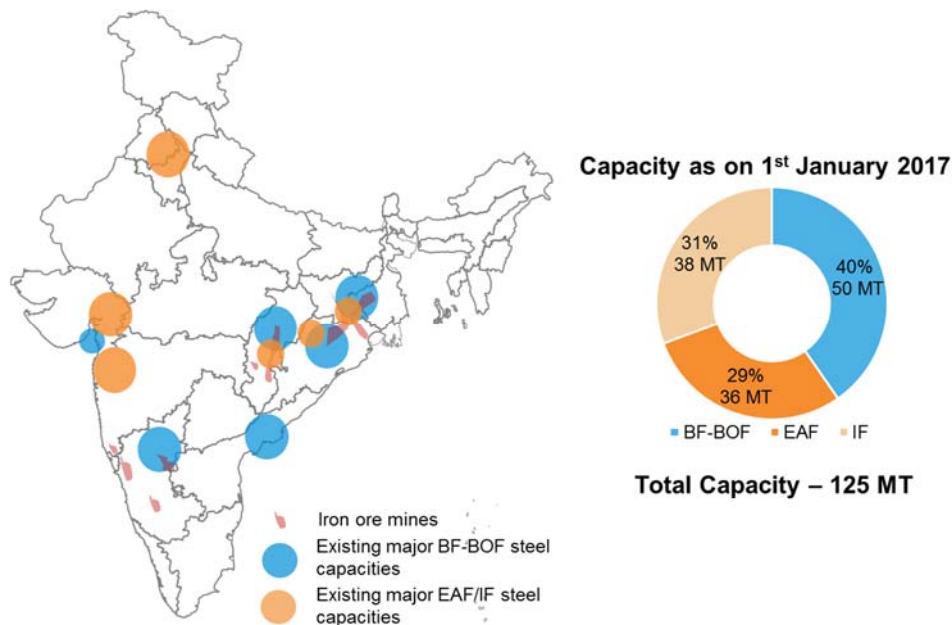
Capacity as on 1$^{st}$ January 2017

31%
38 MT

40%
50 MT

29%
36 MT

BF-BOF EAF IF

Total Capacity – 125 MT

Iron ore mines

Existing major BF-BOF steel capacities

Existing major EAF/IF steel capacities